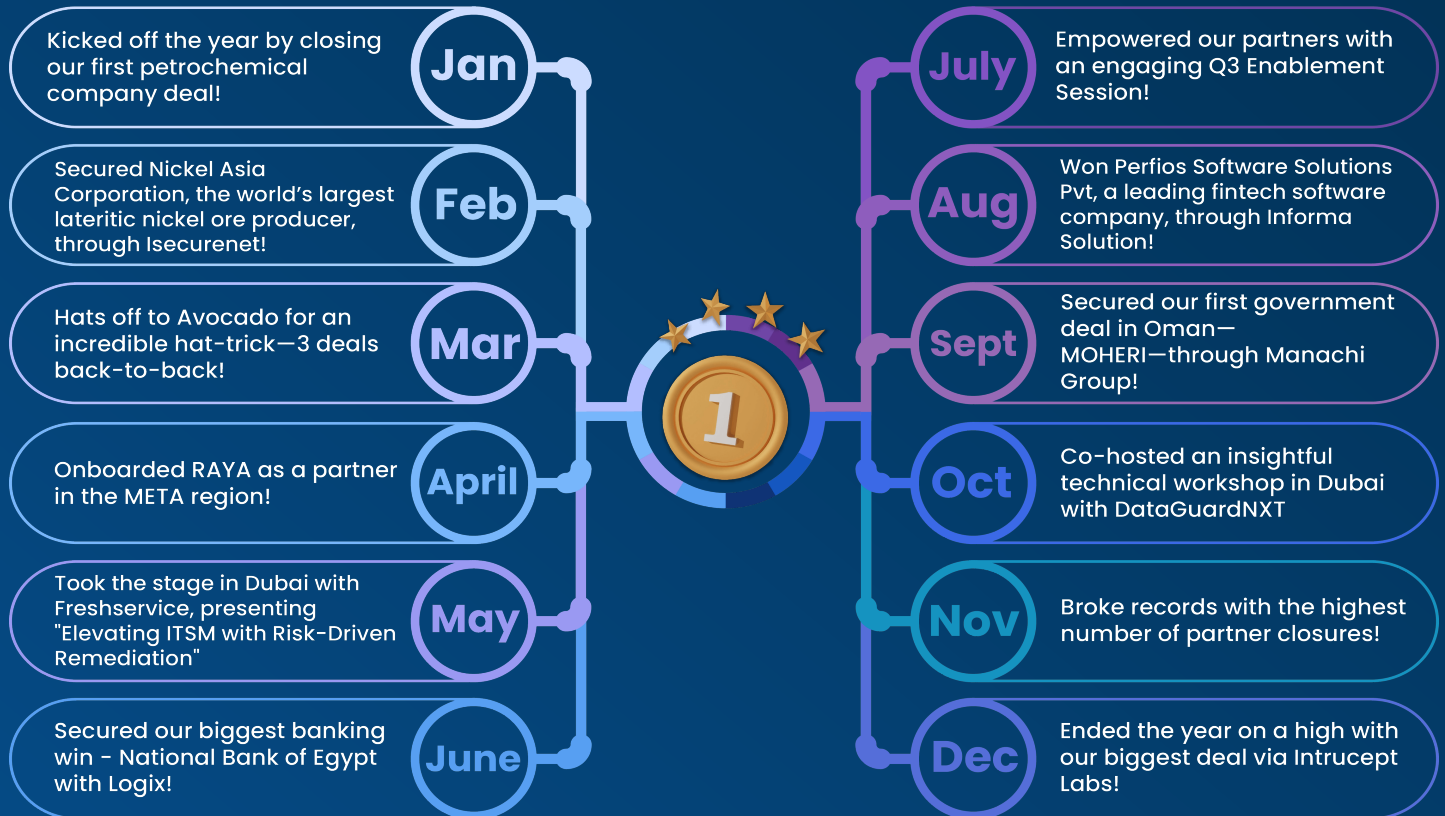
Kicked off the year by closing our first petrochemical company deal!

Jan

Secured Nickel Asia Corporation, the world's largest lateritic nickel ore producer, through Isecurenet!

Feb

Hats off to Avocado for an incredible hat-trick—3 deals back-to-back!

Mar

Onboarded RAYA as a partner in the META region!

April

Took the stage in Dubai with Freshservice, presenting "Elevating ITSM with Risk-Driven Remediation"

May

Secured our biggest banking win - National Bank of Egypt with Logix!

June

1

July

Empowered our partners with an engaging Q3 Enablement Session!

Aug

Won Perfios Software Solutions Pvt, a leading fintech software company, through Informa Solution!

Sept

Secured our first government deal in Oman—MOHERI—through Manachi Group!

Oct

Co-hosted an insightful technical workshop in Dubai with DataGuardNXT

Nov

Broke records with the highest number of partner closures!

Dec

Ended the year on a high with our biggest deal via Intrucept Labs!